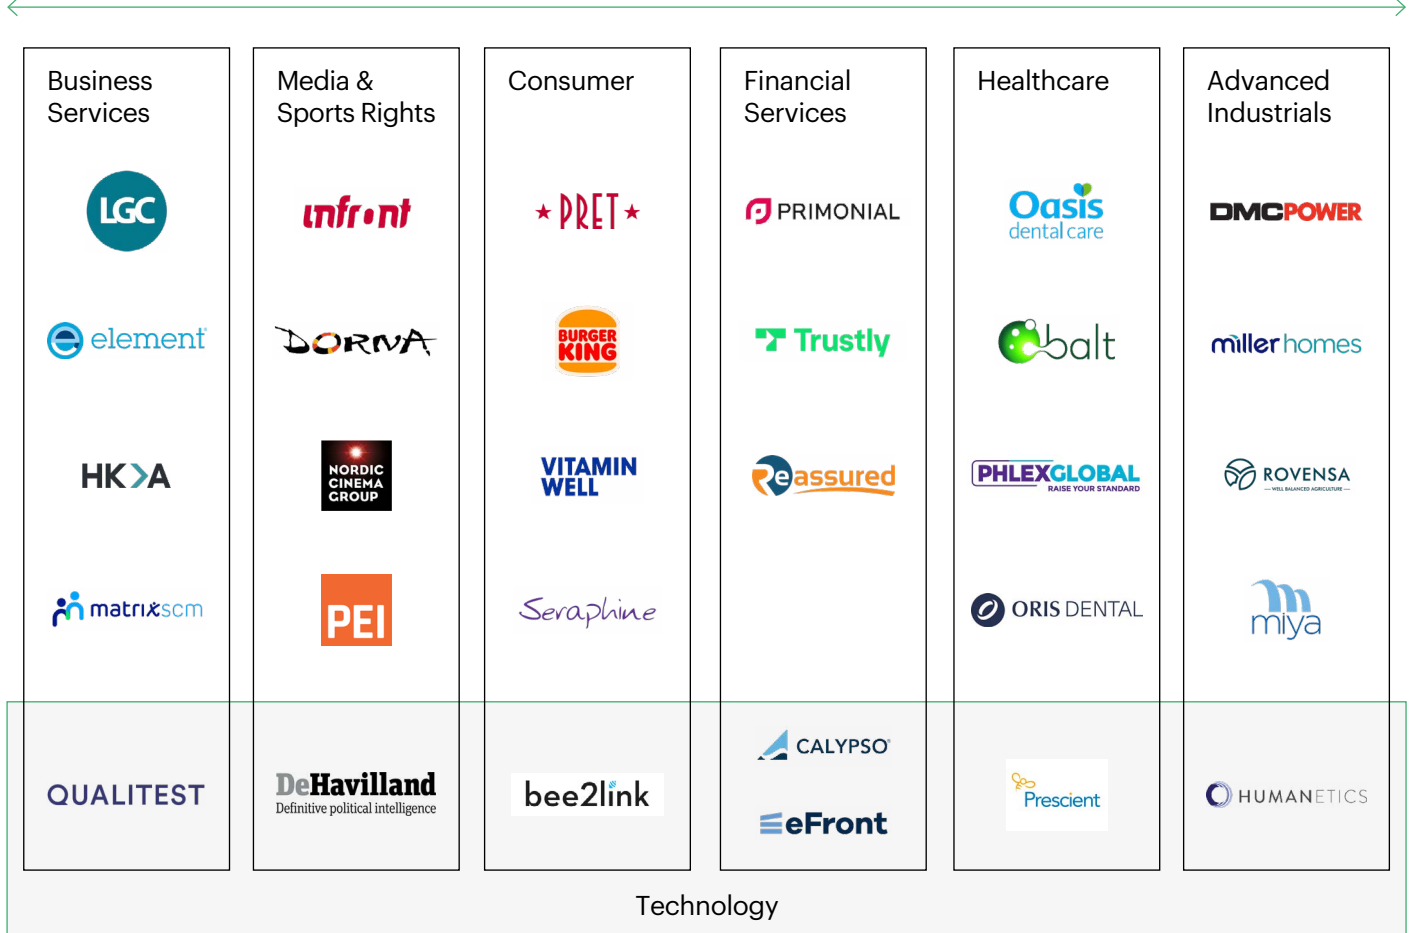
Business Services

LGC

element

HK>A

matrixscm

Media & Sports Rights

infront

DORNA

NORDIC CINEMA GROUP

PEI

Consumer

★PRET★

BURGER KING

VITAMIN WELL

Seraphine

Financial Services

PRIMONIAL

Trustly

Reassured

Healthcare

Oasis dental care

Cobalt

PHLEXGLOBAL RAISE YOUR STANDARD

ORIS DENTAL

Advanced Industrials

DMCPOWER

miller homes

ROVENSA

miya

QUALITEST

DeHavilland Definitive political intelligence

bee2link

CALYPSO

eFront

Prescient

HUMANETICS

Technology